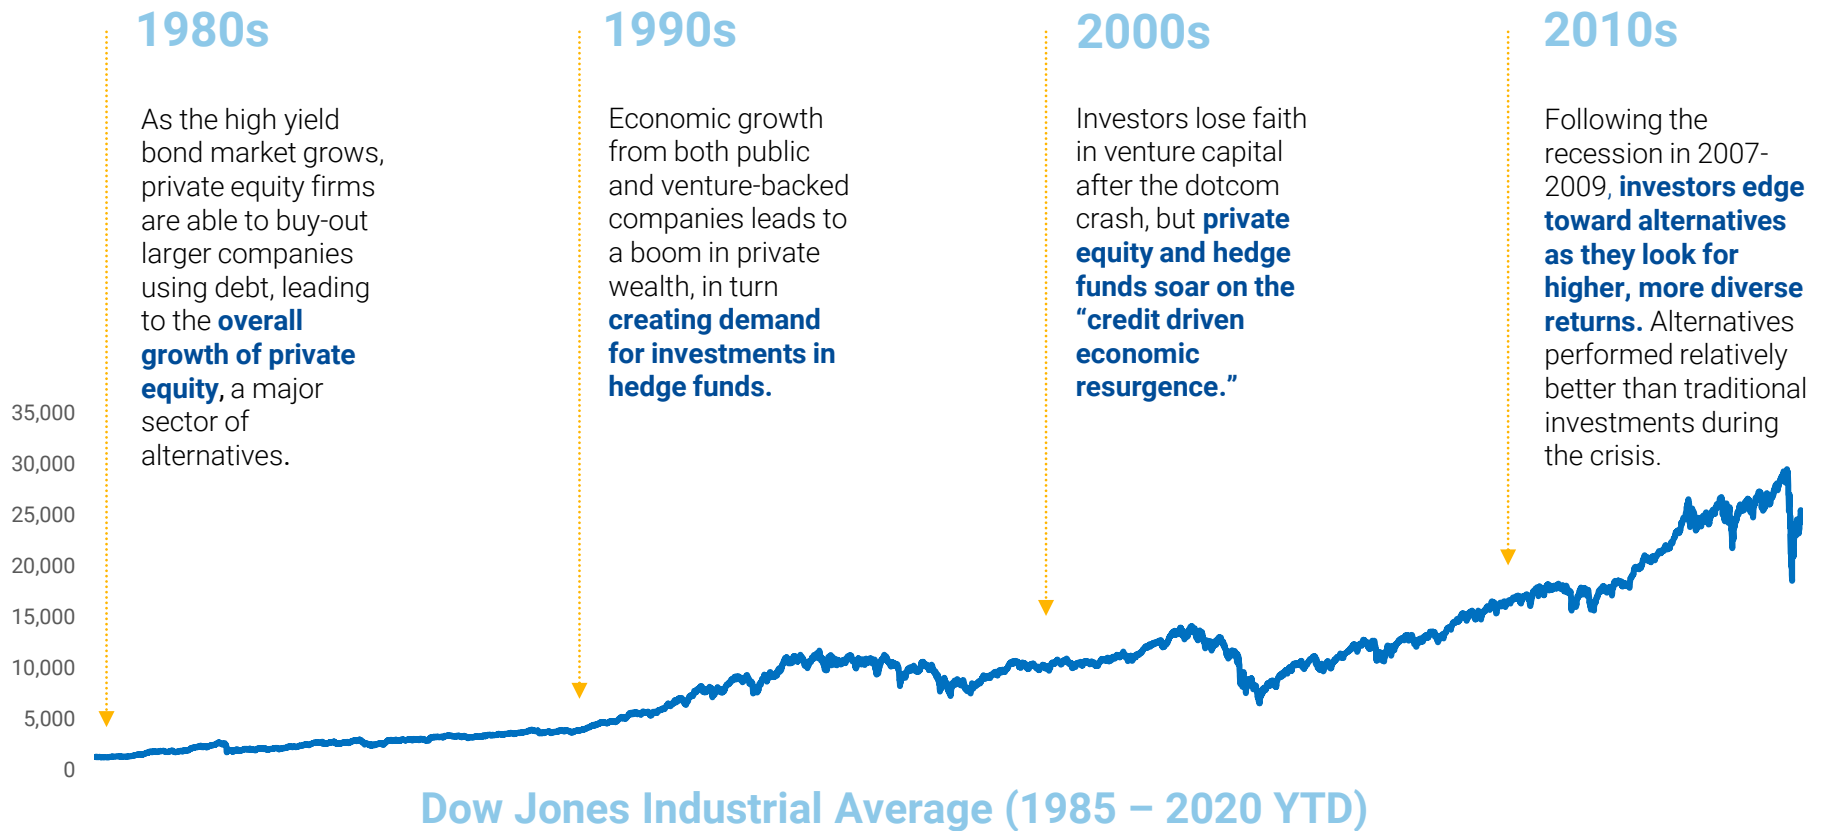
1980s

As the high yield bond market grows, private equity firms are able to buy-out larger companies using debt, leading to the overall growth of private equity, a major sector of alternatives.

1990s

Economic growth from both public and venture-backed companies leads to a boom in private wealth, in turn creating demand for investments in hedge funds.

2000s

Investors lose faith in venture capital after the dotcom crash, but private equity and hedge funds soar on the “credit driven economic resurgence.”

2010s

Following the recession in 2007-2009, investors edge toward alternatives as they look for higher, more diverse returns. Alternatives performed relatively better than traditional investments during the crisis.

35,000
30,000
25,000
20,000
15,000
10,000
5,000
0

Dow Jones Industrial Average (1985 – 2020 YTD)